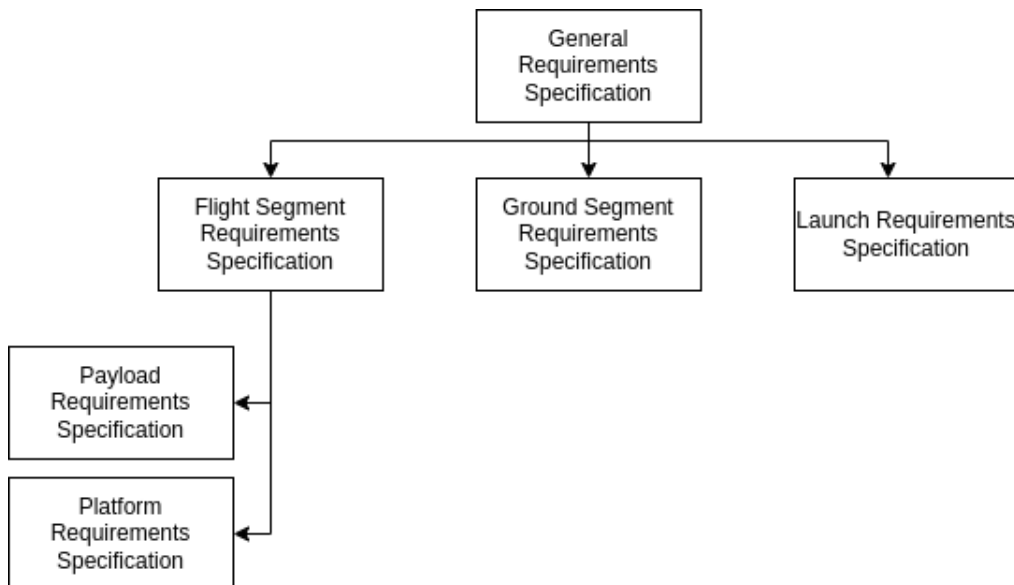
General Requirements Specification

Flight Segment Requirements Specification

Ground Segment Requirements Specification

Launch Requirements Specification

Payload Requirements Specification

Platform Requirements Specification